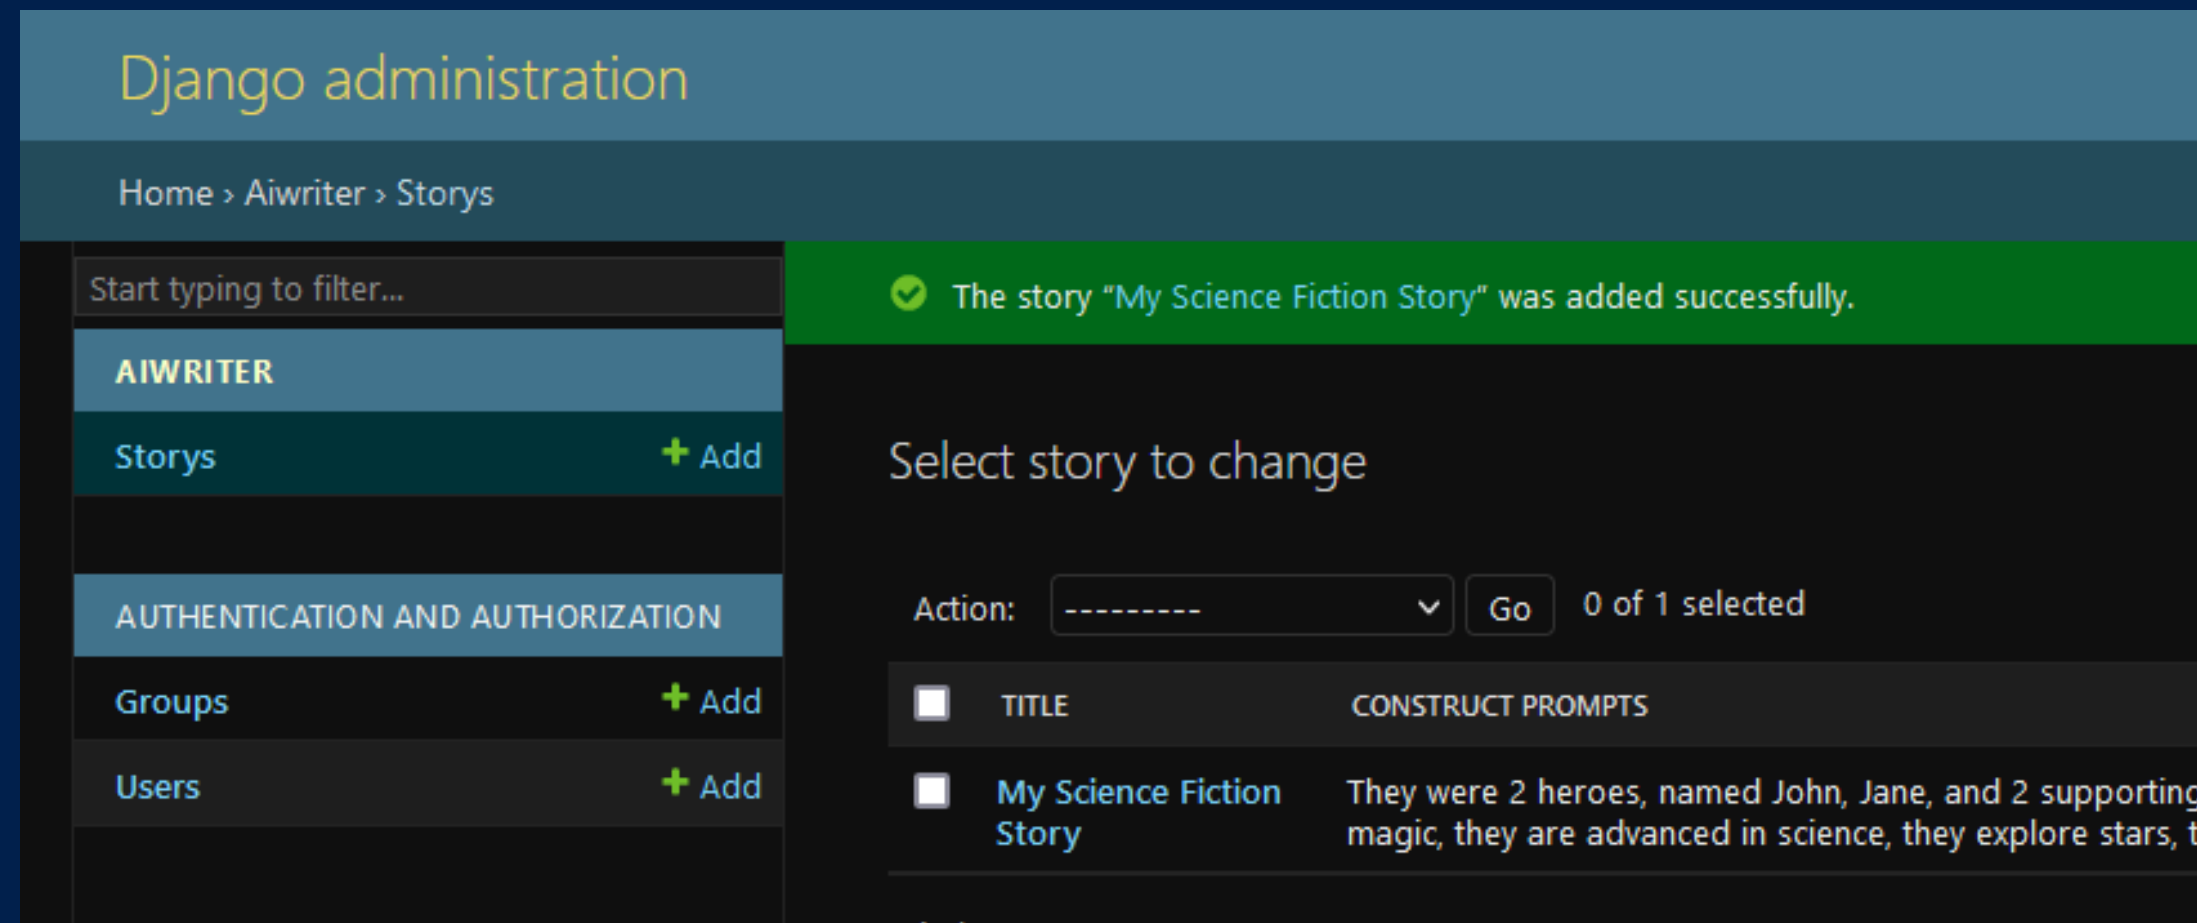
Django administration

Home › Aiwriter › Storys

Start typing to filter...

AIWRITER

Storys + Add

AUTHENTICATION AND AUTHORIZATION

Groups + Add

Users + Add

The story “My Science Fiction Story” was added successfully.

Select story to change

Action: --------- Go 0 of 1 selected

| | TITLE | CONSTRUCT PROMPTS |
|---|---|---|
| | My Science Fiction Story | They were 2 heroes, named John, Jane, and 2 supporting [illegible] magic, they are advanced in science, they explore stars, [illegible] |